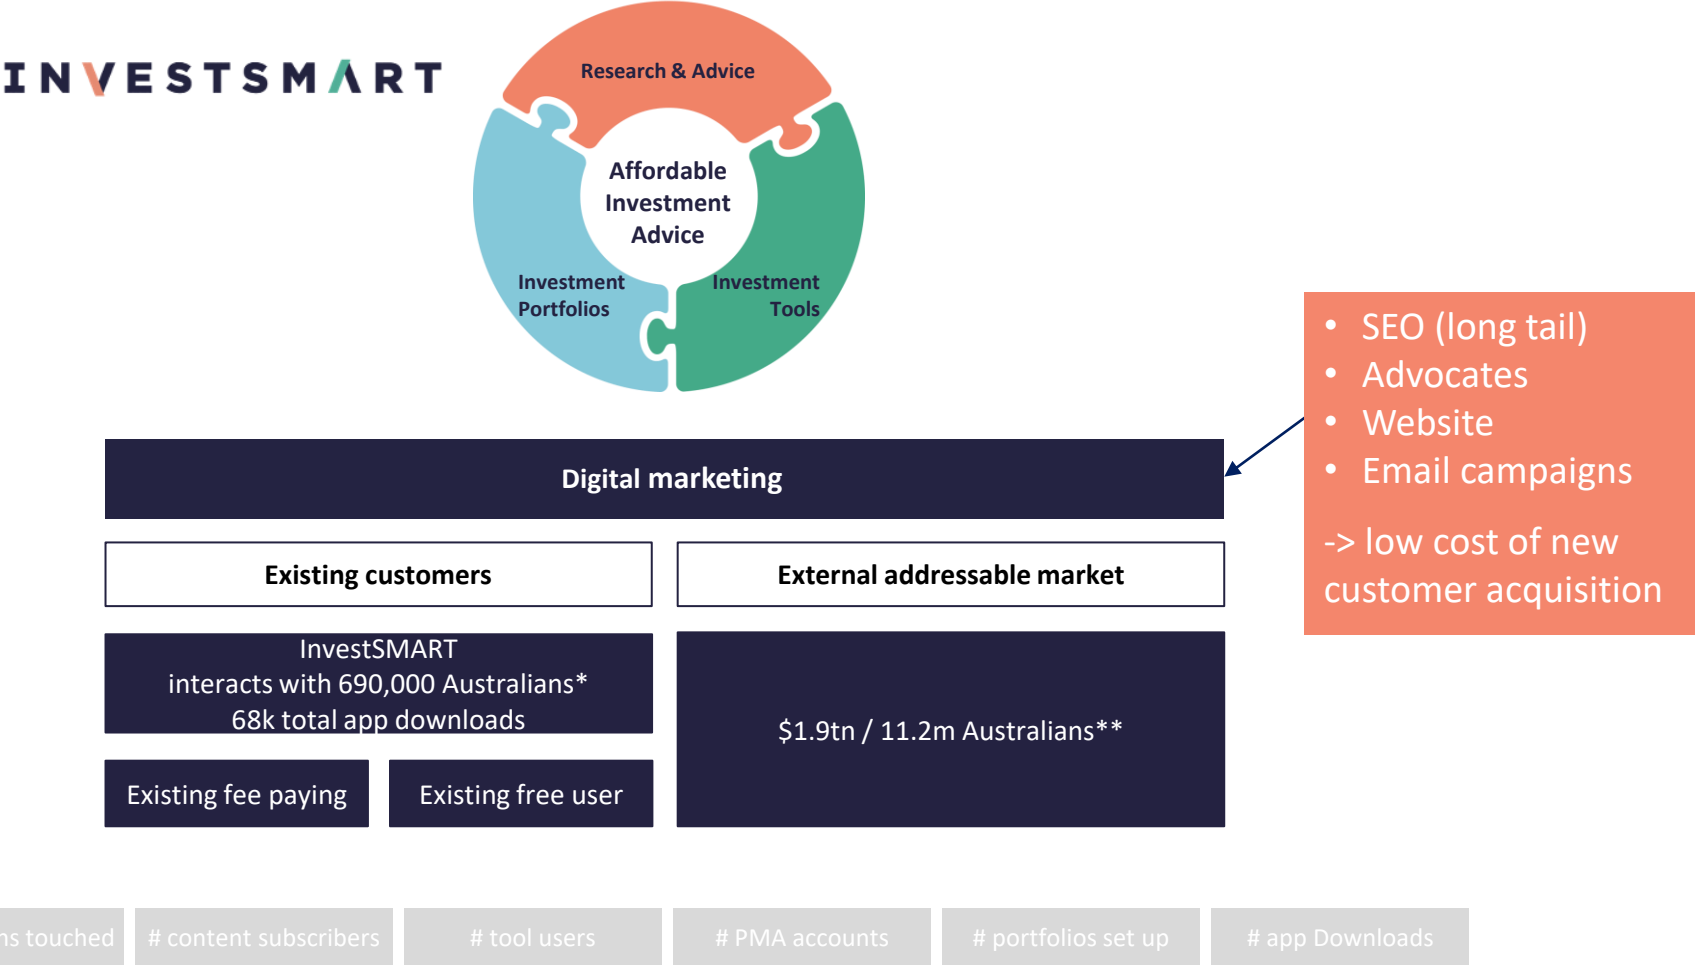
INVESTSMART

Research & Advice

Affordable Investment Advice

Investment Portfolios

Investment Tools

- SEO (long tail)
- Advocates
- Website
- Email campaigns

-> low cost of new customer acquisition

Digital marketing

Existing customers

External addressable market

InvestSMART
interacts with 690,000 Australians*
68k total app downloads

$1.9tn / 11.2m Australians**

Existing fee paying

Existing free user

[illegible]ns touched

# content subscribers

# tool users

# PMA accounts

# portfolios set up

# app Downloads